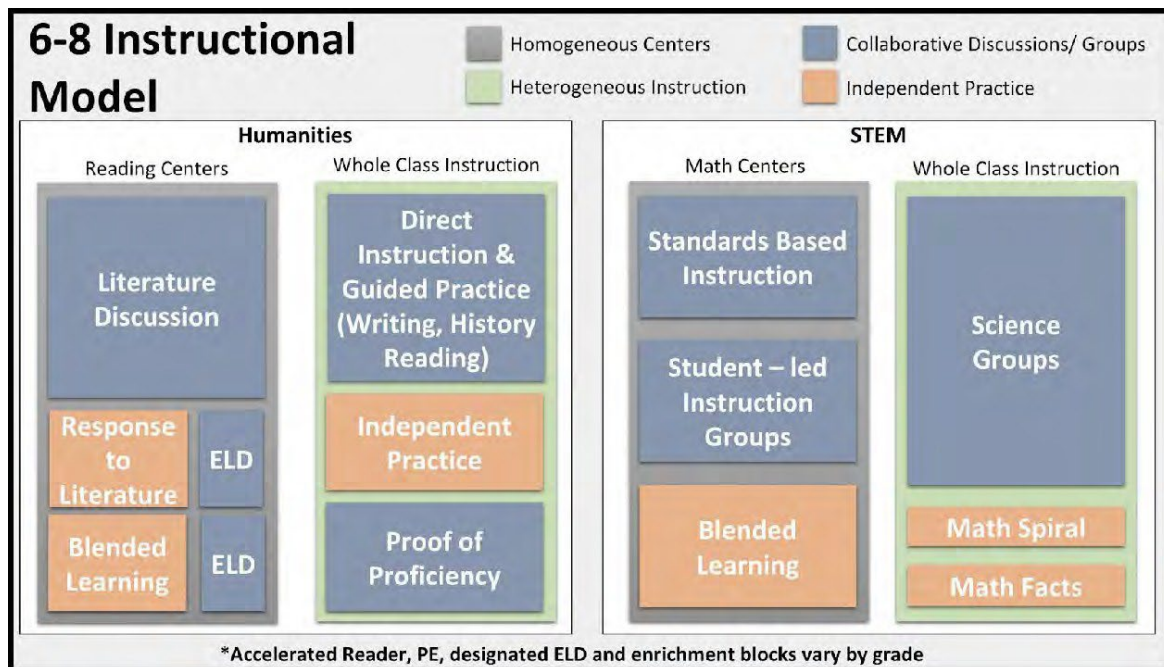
6-8 Instructional Model

Homogeneous Centers
Collaborative Discussions/ Groups
Heterogeneous Instruction
Independent Practice

Humanities

Reading Centers

Literature Discussion

Response to Literature

ELD

Blended Learning

ELD

Whole Class Instruction

Direct Instruction & Guided Practice (Writing, History Reading)

Independent Practice

Proof of Proficiency

STEM

Math Centers

Standards Based Instruction

Student – led Instruction Groups

Blended Learning

Whole Class Instruction

Science Groups

Math Spiral

Math Facts

*Accelerated Reader, PE, designated ELD and enrichment blocks vary by grade